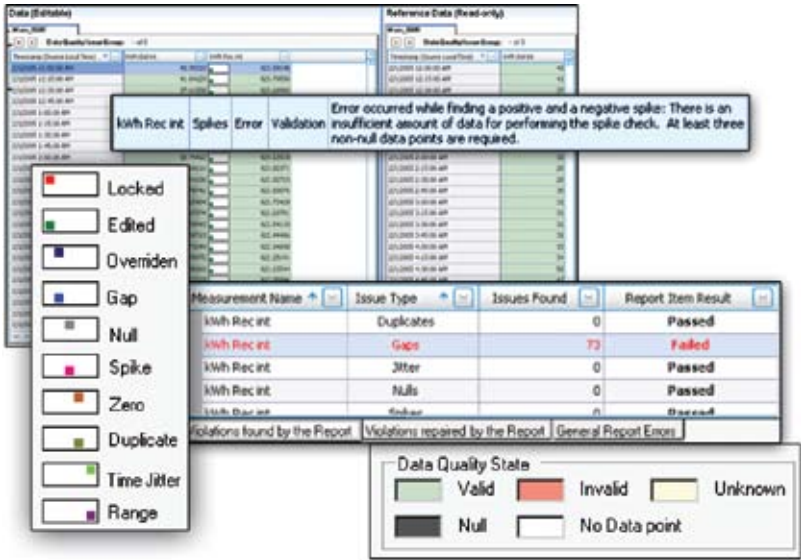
Data (Editable)

Reference Data (Read-only)

| kWh Rec int | Spikes | Error | Validation | Error occurred while finding a positive and a negative spike: There is an insufficient amount of data for performing the spike check. At least three non-null data points are required. |
|---|---|---|---|---|

Locked
Edited
Overriden
Gap
Null
Spike
Zero
Duplicate
Time Jitter
Range

| Measurement Name | Issue Type | Issues Found | Report Item Result |
|---|---|---|---|
| kWh Rec int | Duplicates | 0 | Passed |
| kWh Rec int | Gaps | 73 | Failed |
| kWh Rec int | Jitter | 0 | Passed |
| kWh Rec int | Nulls | 0 | Passed |
| kWh Rec int | Spikes | 0 | Passed |

Violations found by the Report | Violations repaired by the Report | General Report Errors

Data Quality State
Valid
Invalid
Unknown
Null
No Data point